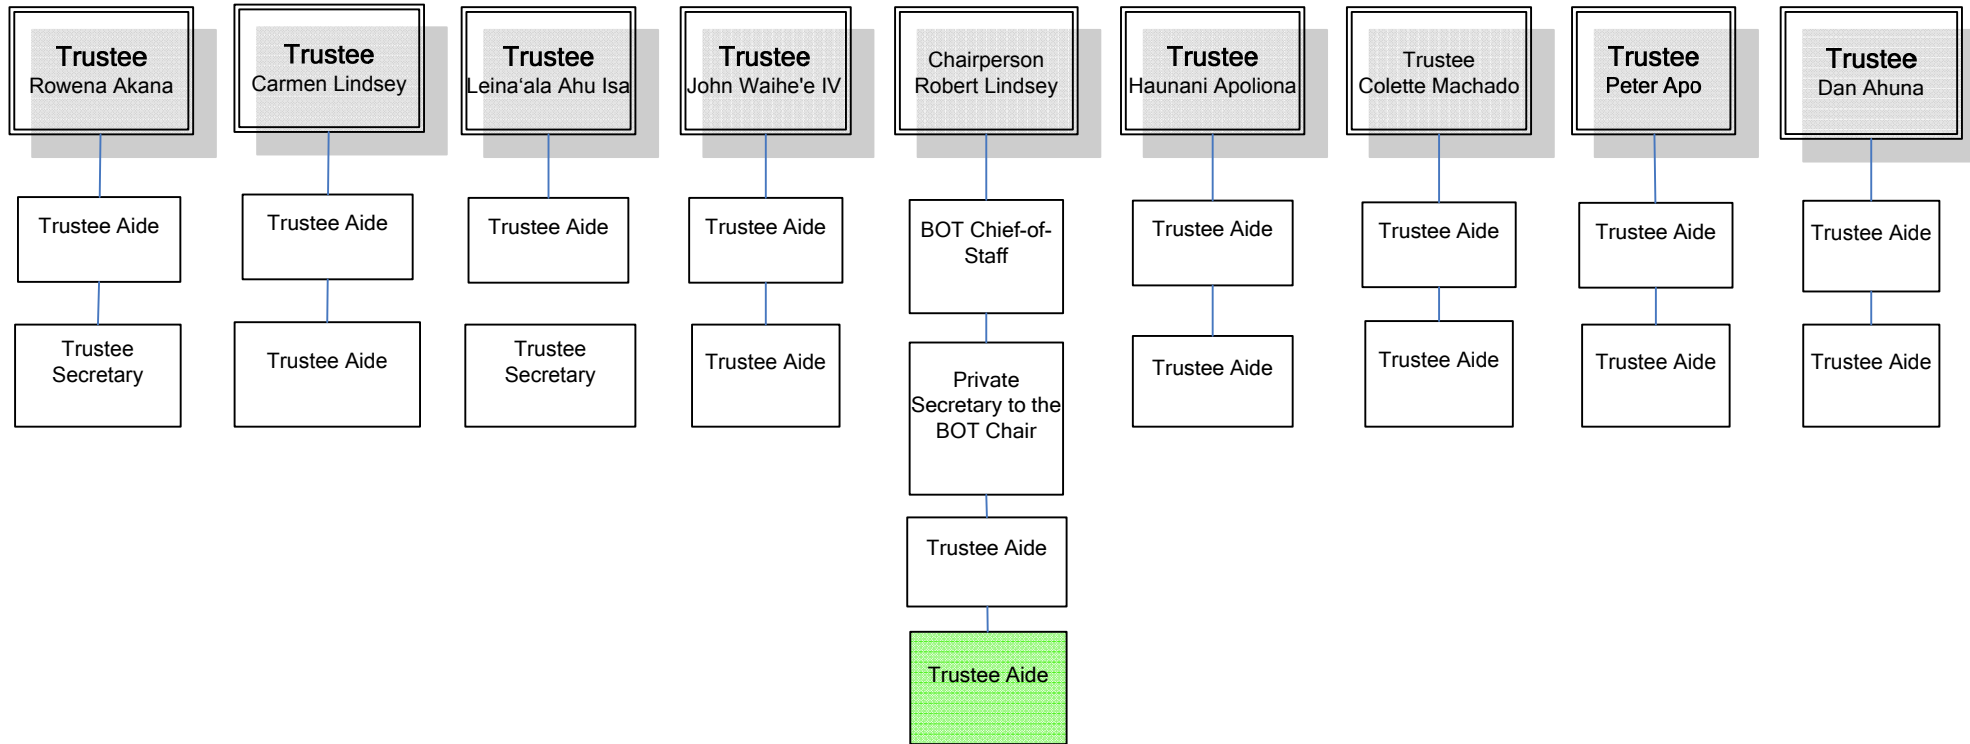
Trustee
Rowena Akana

Trustee Aide

Trustee Secretary

Trustee
Carmen Lindsey

Trustee Aide

Trustee Aide

Trustee
Leina‘ala Ahu Isa

Trustee Aide

Trustee Secretary

Trustee
John Waihe'e IV

Trustee Aide

Trustee Aide

Chairperson
Robert Lindsey

BOT Chief-of-Staff

Private Secretary to the BOT Chair

Trustee Aide

Trustee Aide

Trustee
Haunani Apoliona

Trustee Aide

Trustee Aide

Trustee
Colette Machado

Trustee Aide

Trustee Aide

Trustee
Peter Apo

Trustee Aide

Trustee Aide

Trustee
Dan Ahuna

Trustee Aide

Trustee Aide